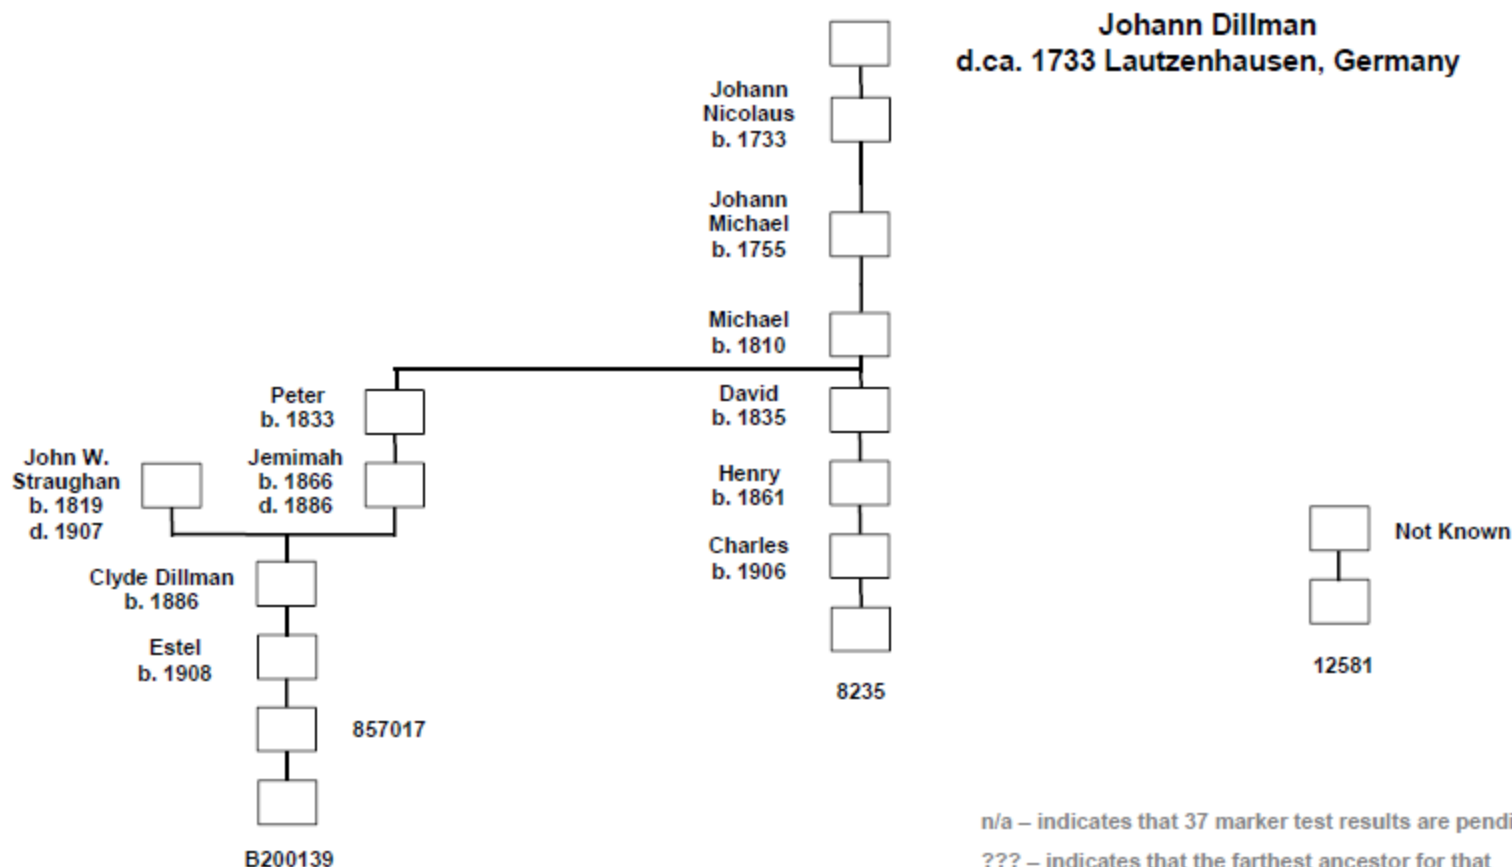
Johann Dillman
d.ca. 1733 Lautzenhausen, Germany

Johann Nicolaus
b. 1733

Johann Michael
b. 1755

Michael
b. 1810

Peter
b. 1833

David
b. 1835

John W. Straughan
b. 1819
d. 1907

Jemimah
b. 1866
d. 1886

Henry
b. 1861

Charles
b. 1906

Clyde Dillman
b. 1886

Estel
b. 1908

857017

B200139

8235

Not Known

12581

n/a – indicates that 37 marker test results are pendi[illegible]

??? – indicates that the farthest ancestor for that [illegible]